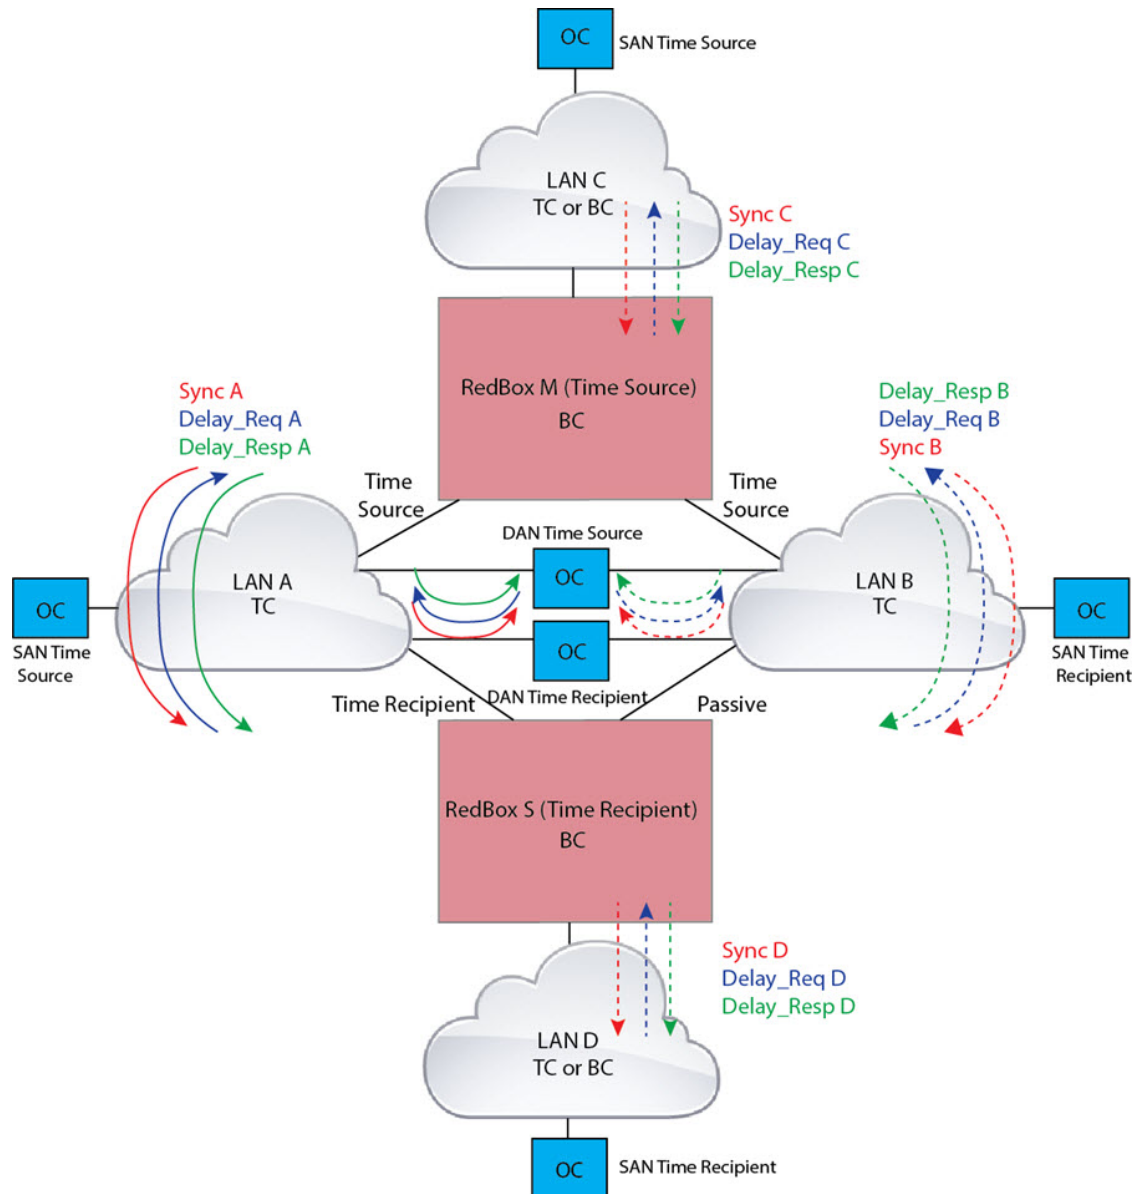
OC
SAN Time Source

LAN C
TC or BC

Sync C
Delay_Req C
Delay_Resp C

RedBox M (Time Source)
BC

Sync A
Delay_Req A
Delay_Resp A

Delay_Resp B
Delay_Req B
Sync B

Time Source

Time Source

DAN Time Source

OC
SAN Time Source

LAN A
TC

OC

LAN B
TC

OC
SAN Time Recipient

OC

Time Recipient

DAN Time Recipient

Passive

RedBox S (Time Recipient)
BC

Sync D
Delay_Req D
Delay_Resp D

LAN D
TC or BC

OC
SAN Time Recipient